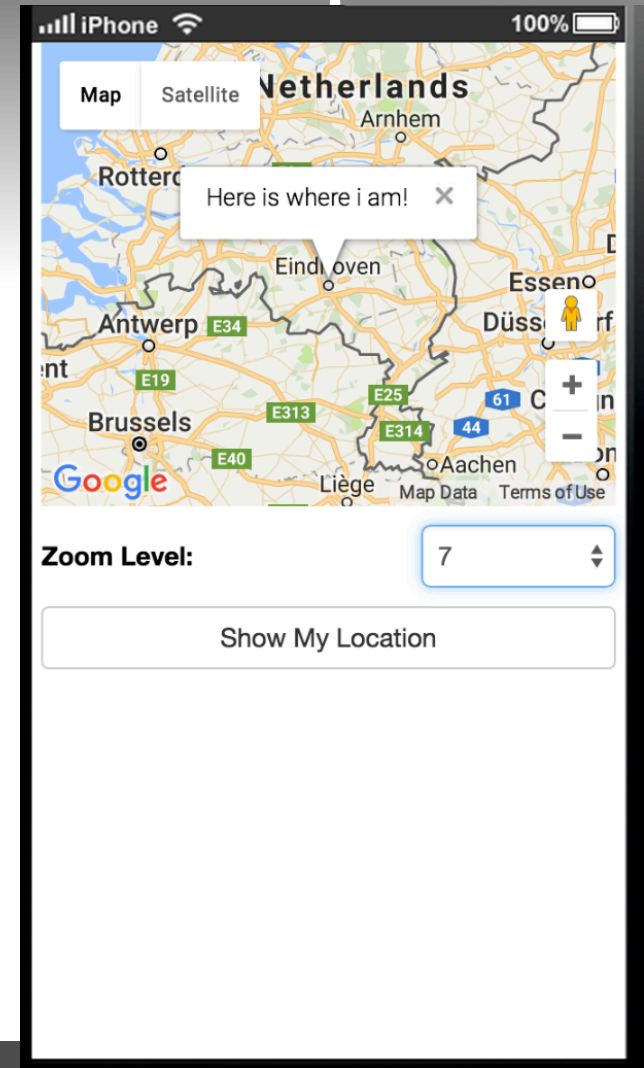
iPhone 100%

Map Satellite

Netherlands
Arnhem
Rotterd
Here is where i am! ×
Eindhoven
Essen
Antwerp E34
Düss rf
ent
E19
E25
Brussels
E313
61
44
E314
E40
Aachen
Liège
Google
Map Data Terms of Use
+
−

Zoom Level:
7

Show My Location